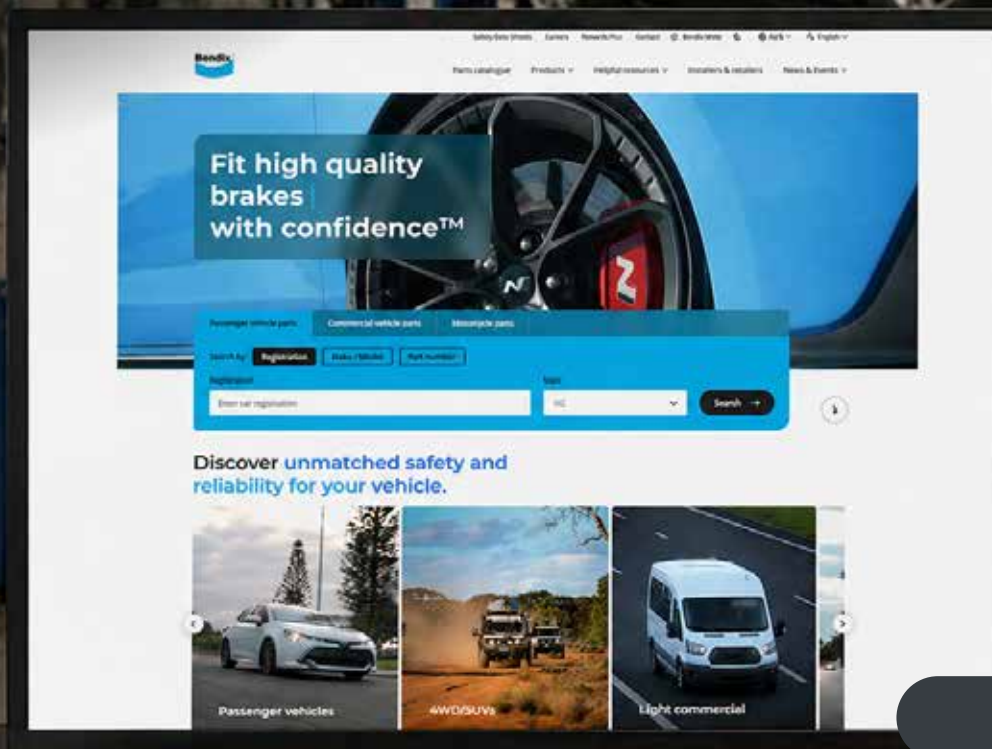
Safety Data Sheets Careers Rewards Plus Contact Bendix Write AU/$ English

Bendix

Parts catalogue Products Helpful resources Installers & retailers News & Events

Fit high quality brakes with confidence™

Passenger vehicle parts Commercial vehicle parts Motorcycle parts

Search by: Registration Make / Model Part number

Registration

Enter car registration

State

VIC

Search →

Discover unmatched safety and reliability for your vehicle.

Passenger vehicles

4WD/SUVs

Light commercial